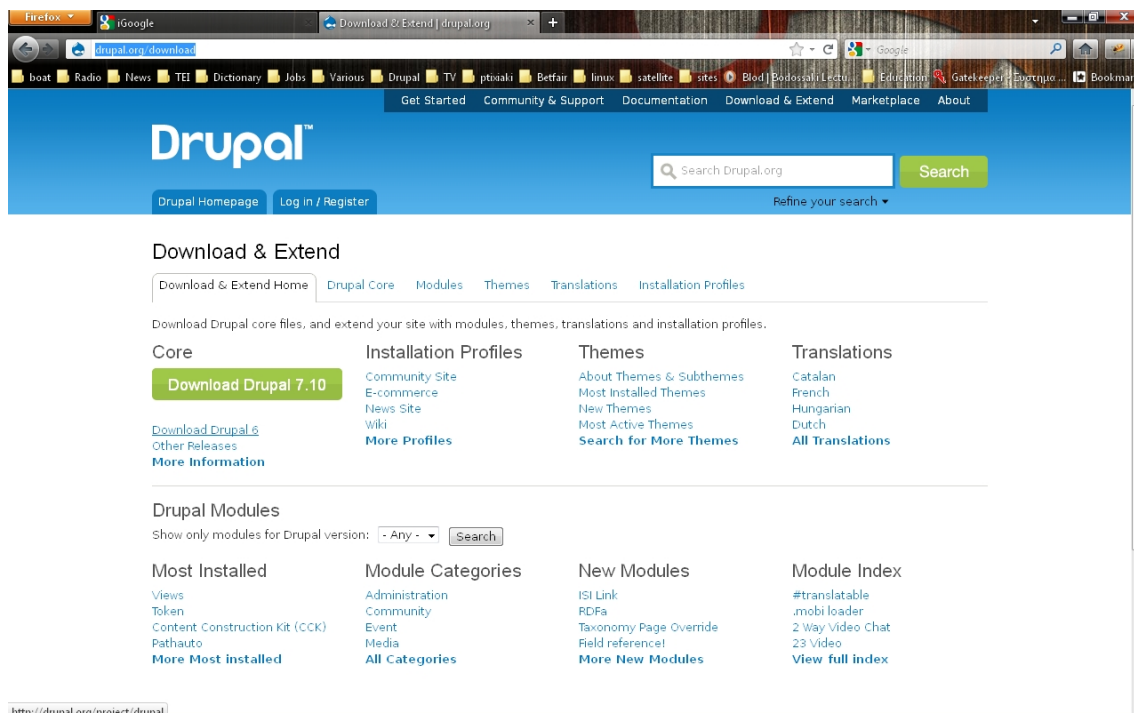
Firefox iGoogle Download & Extend | drupal.org +

drupal.org/download Google

boat Radio News TEI Dictionary Jobs Various Drupal TV ptixiaki Betfair linux satellite sites Blod | Bodossaki Lectu... Education Gatekeeper - Σύστημα ... Bookmar

Get Started Community & Support Documentation Download & Extend Marketplace About

Drupal™

Search Drupal.org Search

Drupal Homepage Log in / Register

Refine your search ▾

Download & Extend

Download & Extend Home Drupal Core Modules Themes Translations Installation Profiles

Download Drupal core files, and extend your site with modules, themes, translations and installation profiles.

Core

Download Drupal 7.10

Download Drupal 6
Other Releases
More Information

Installation Profiles

Community Site
E-commerce
News Site
Wiki
More Profiles

Themes

About Themes & Subthemes
Most Installed Themes
New Themes
Most Active Themes
Search for More Themes

Translations

Catalan
French
Hungarian
Dutch
All Translations

Drupal Modules

Show only modules for Drupal version: - Any - Search

Most Installed

Views
Token
Content Construction Kit (CCK)
Pathauto
More Most installed

Module Categories

Administration
Community
Event
Media
All Categories

New Modules

ISI Link
RDFa
Taxonomy Page Override
Field reference!
More New Modules

Module Index

#translatable
.mobi loader
2 Way Video Chat
23 Video
View full index

http://drupal.org/project/drupal